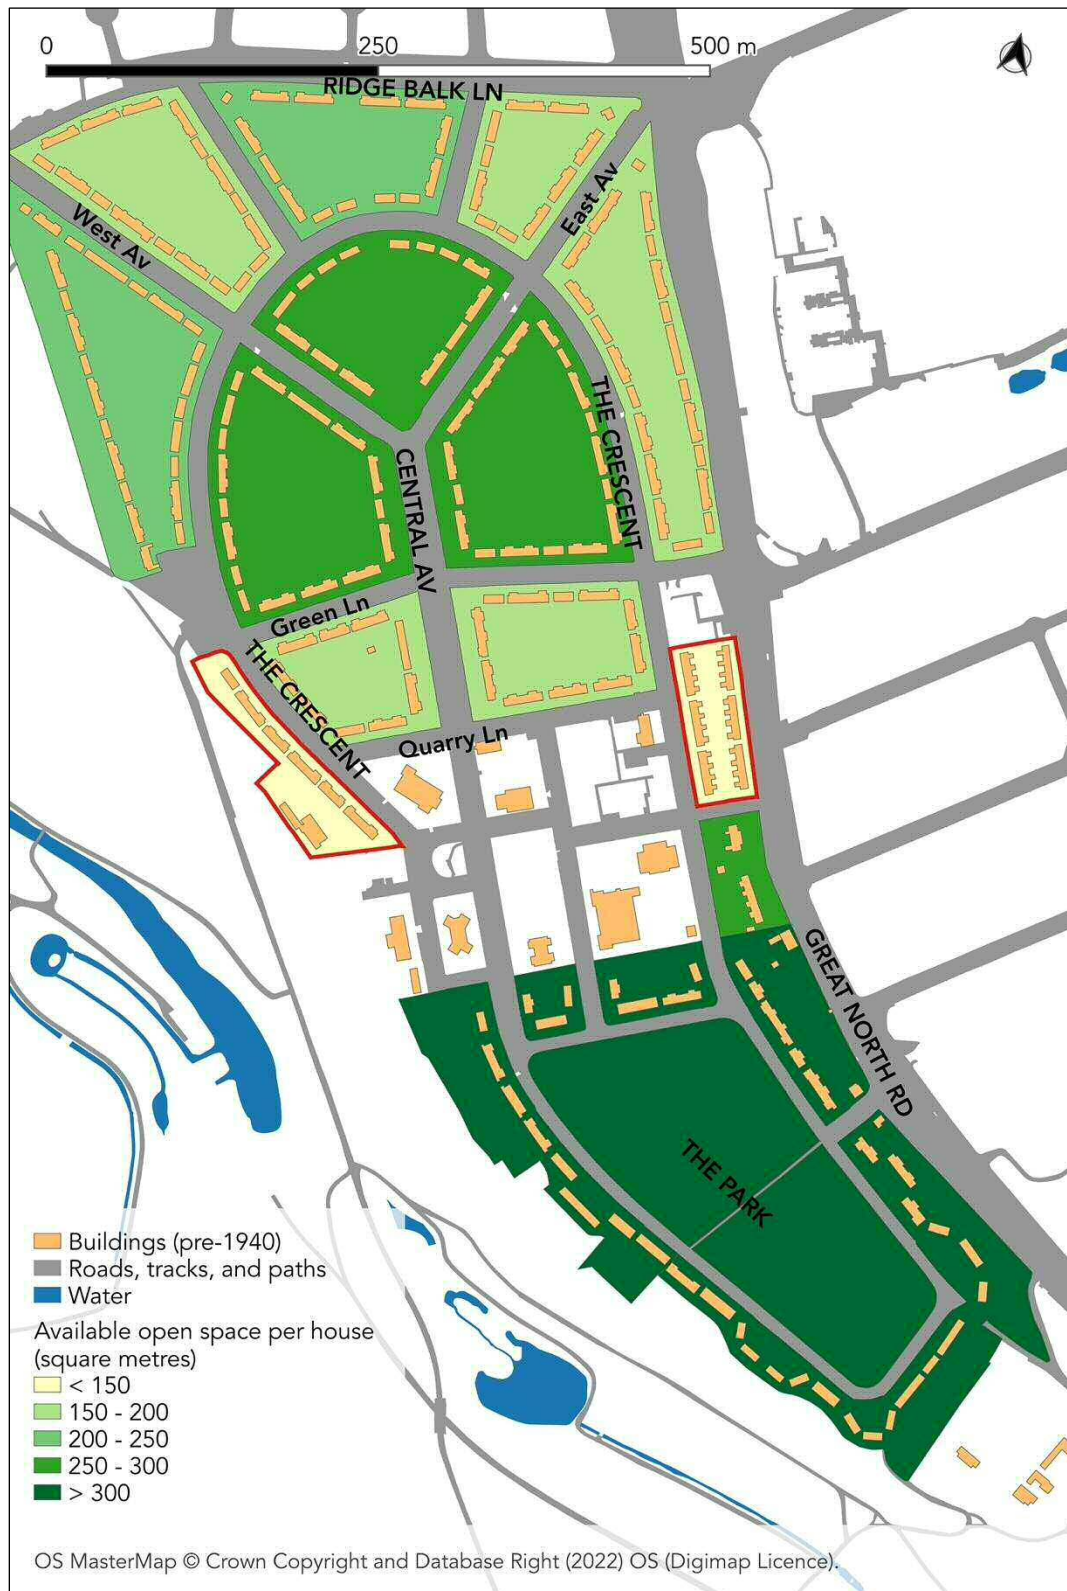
0 250 500 m

RIDGE BALK LN

West Av

East Av

THE CRESCENT

CENTRAL AV

Green Ln

THE CRESCENT

Quarry Ln

GREAT NORTH RD

THE PARK

Buildings (pre-1940)
Roads, tracks, and paths
Water

Available open space per house (square metres)
< 150
150 - 200
200 - 250
250 - 300
> 300

OS MasterMap © Crown Copyright and Database Right (2022) OS (Digimap Licence).